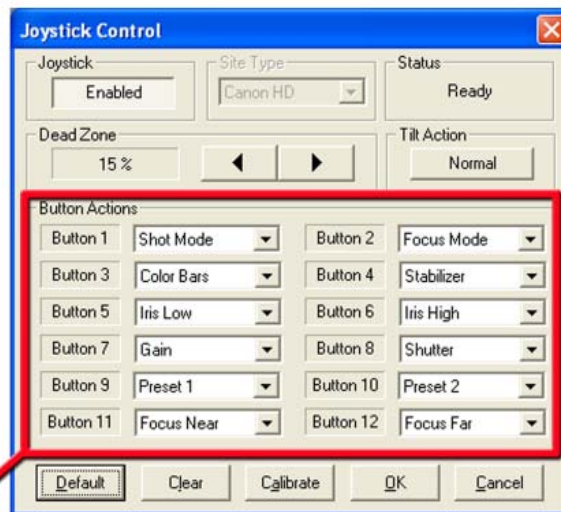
Joystick Control

Joystick
Enabled

Site Type
Canon HD

Status
Ready

Dead Zone
15 %

Tilt Action
Normal

Button Actions

| | | | |
|---|---|---|---|
| Button 1 | Shot Mode | Button 2 | Focus Mode |
| Button 3 | Color Bars | Button 4 | Stabilizer |
| Button 5 | Iris Low | Button 6 | Iris High |
| Button 7 | Gain | Button 8 | Shutter |
| Button 9 | Preset 1 | Button 10 | Preset 2 |
| Button 11 | Focus Near | Button 12 | Focus Far |

Default Clear Calibrate OK Cancel